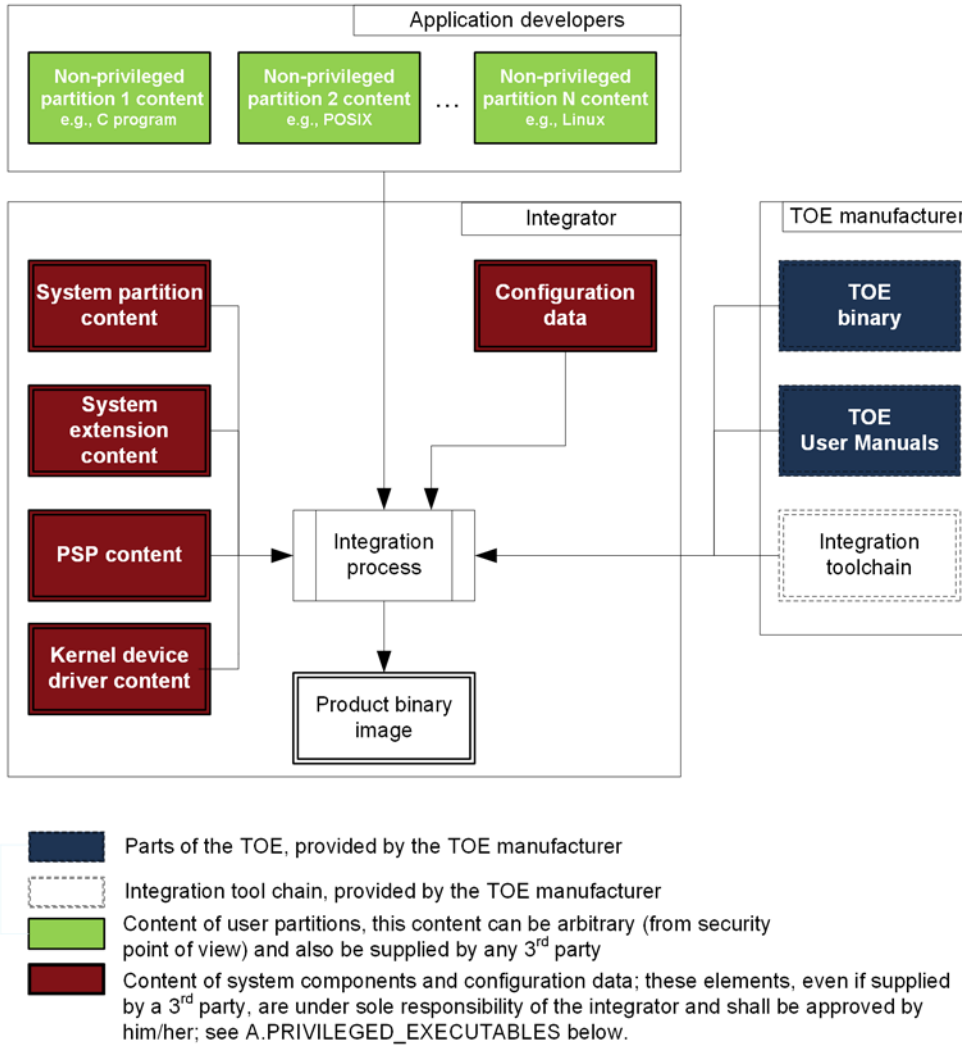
Application developers

Non-privileged partition 1 content e.g., C program

Non-privileged partition 2 content e.g., POSIX

...

Non-privileged partition N content e.g., Linux

Integrator

TOE manufacturer

System partition content

Configuration data

TOE binary

System extension content

TOE User Manuals

PSP content

Integration process

Integration toolchain

Kernel device driver content

Product binary image

Parts of the TOE, provided by the TOE manufacturer

Integration tool chain, provided by the TOE manufacturer

Content of user partitions, this content can be arbitrary (from security point of view) and also be supplied by any 3$^{rd}$ party

Content of system components and configuration data; these elements, even if supplied by a 3$^{rd}$ party, are under sole responsibility of the integrator and shall be approved by him/her; see A.PRIVILEGED_EXECUTABLES below.